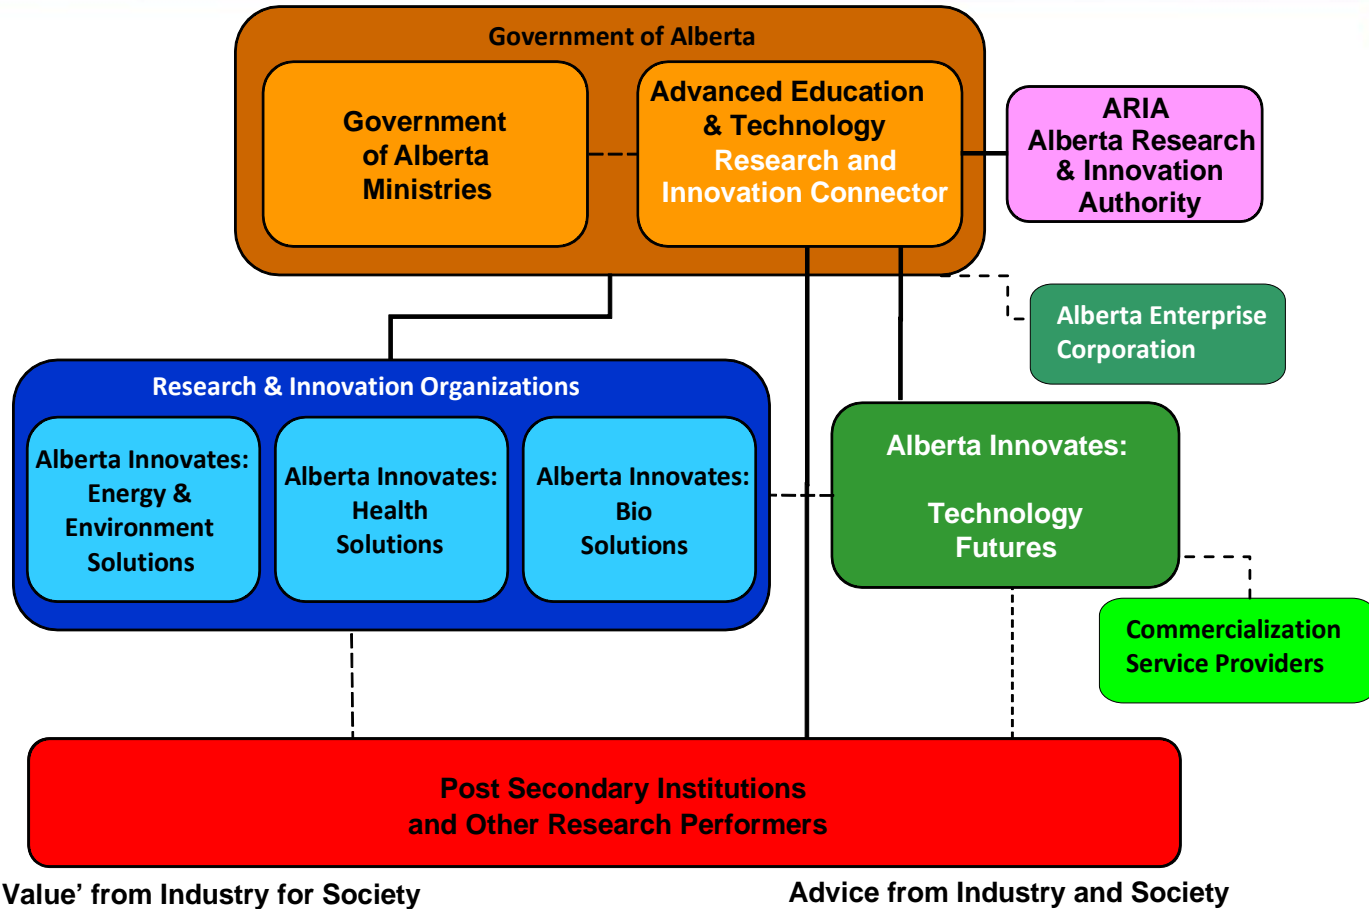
Government of Alberta

Government of Alberta Ministries

Advanced Education & Technology
Research and Innovation Connector

ARIA
Alberta Research & Innovation Authority

Alberta Enterprise Corporation

Research & Innovation Organizations

Alberta Innovates: Energy & Environment Solutions

Alberta Innovates: Health Solutions

Alberta Innovates: Bio Solutions

Alberta Innovates:

Technology Futures

Commercialization Service Providers

Post Secondary Institutions and Other Research Performers

Value' from Industry for Society

Advice from Industry and Society